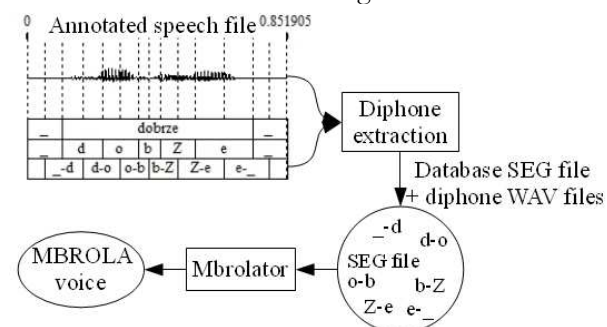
0 Annotated speech file 0.851905

_ dobrze _
_ d o b Z e _
_-d d-o o-b b-Z Z-e e-_

Diphone extraction

Database SEG file + diphone WAV files

_-d d-o
SEG file
o-b b-Z
Z-e e-_

Mbrolator

MBROLA voice